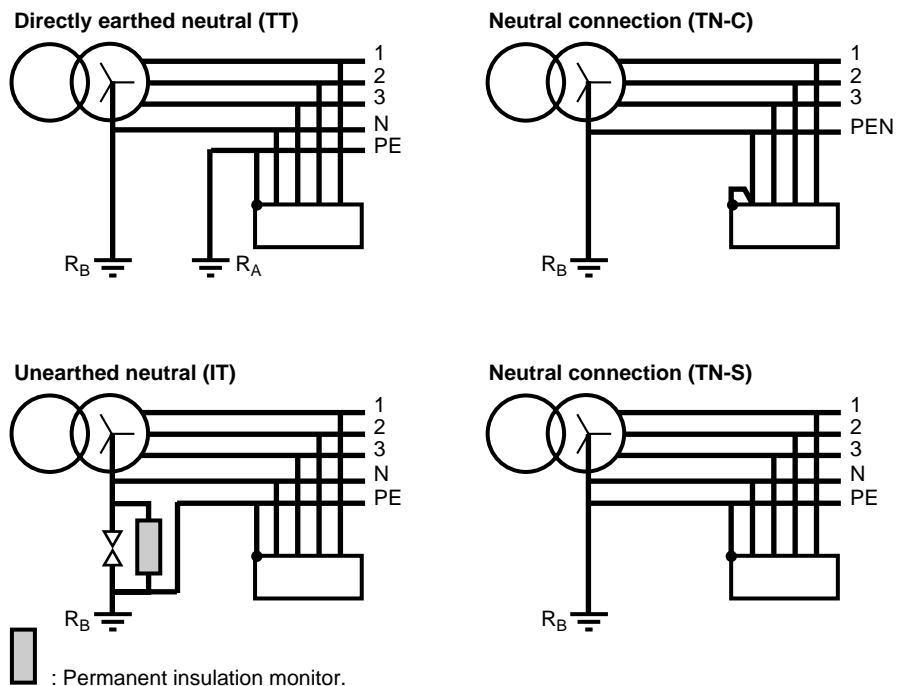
Directly earthed neutral (TT)

1
2
3
N
PE

$R_B$ $R_A$

Neutral connection (TN-C)

1
2
3
PEN

$R_B$

Unearthed neutral (IT)

1
2
3
N
PE

$R_B$

Neutral connection (TN-S)

1
2
3
N
PE

$R_B$

: Permanent insulation monitor.